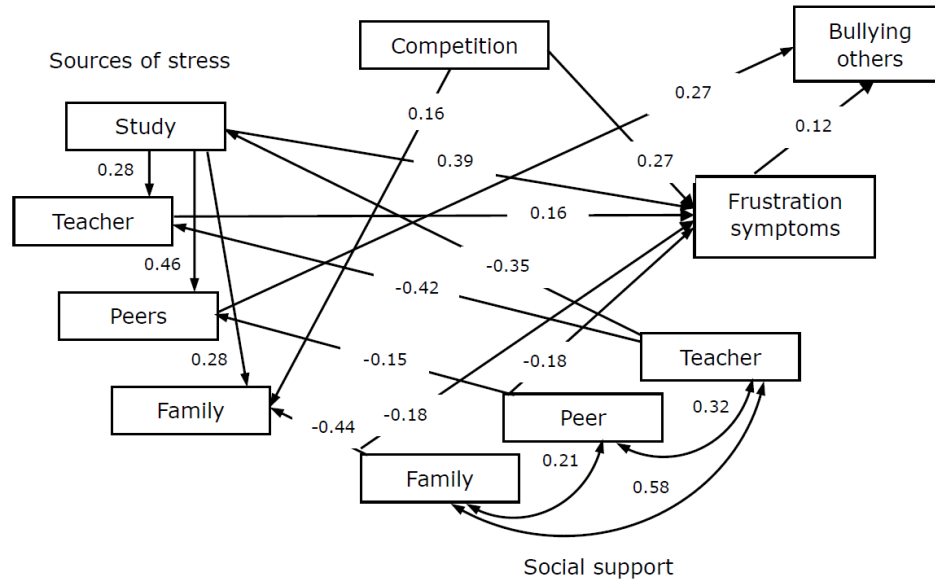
Sources of stress

Competition

Bullying others

Study

0.16

0.27

0.12

0.28

0.39

0.27

Teacher

0.16

Frustration symptoms

0.46

-0.35

-0.42

Peers

Teacher

-0.15

-0.18

0.28

Family

-0.18

Peer

0.32

-0.44

0.21

Family

0.58

Social support